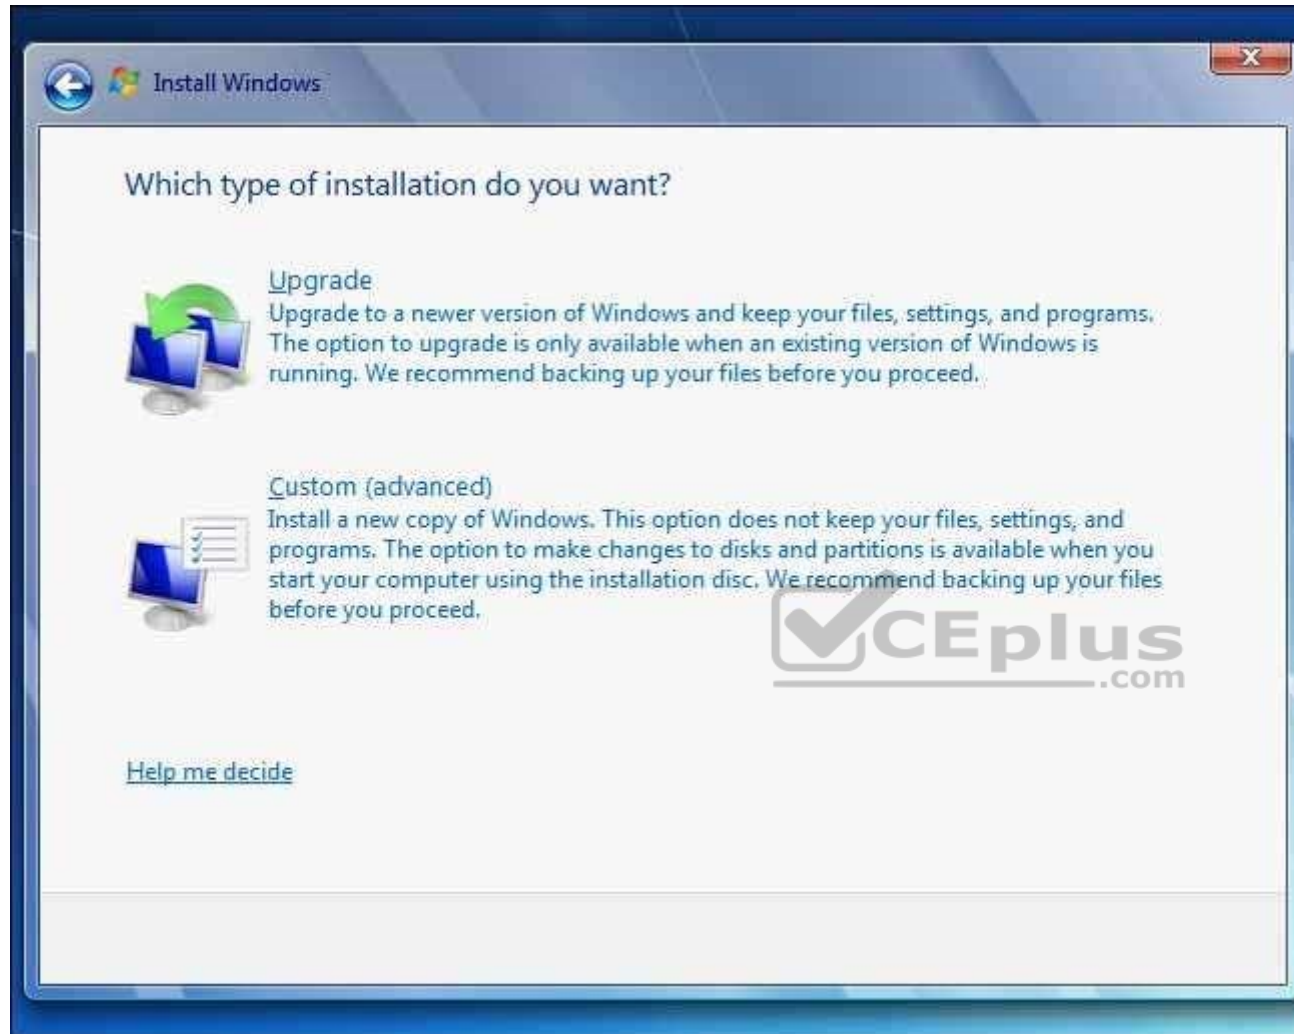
Install Windows

Which type of installation do you want?

Upgrade
Upgrade to a newer version of Windows and keep your files, settings, and programs. The option to upgrade is only available when an existing version of Windows is running. We recommend backing up your files before you proceed.

Custom (advanced)
Install a new copy of Windows. This option does not keep your files, settings, and programs. The option to make changes to disks and partitions is available when you start your computer using the installation disc. We recommend backing up your files before you proceed.

CEplus .com

Help me decide